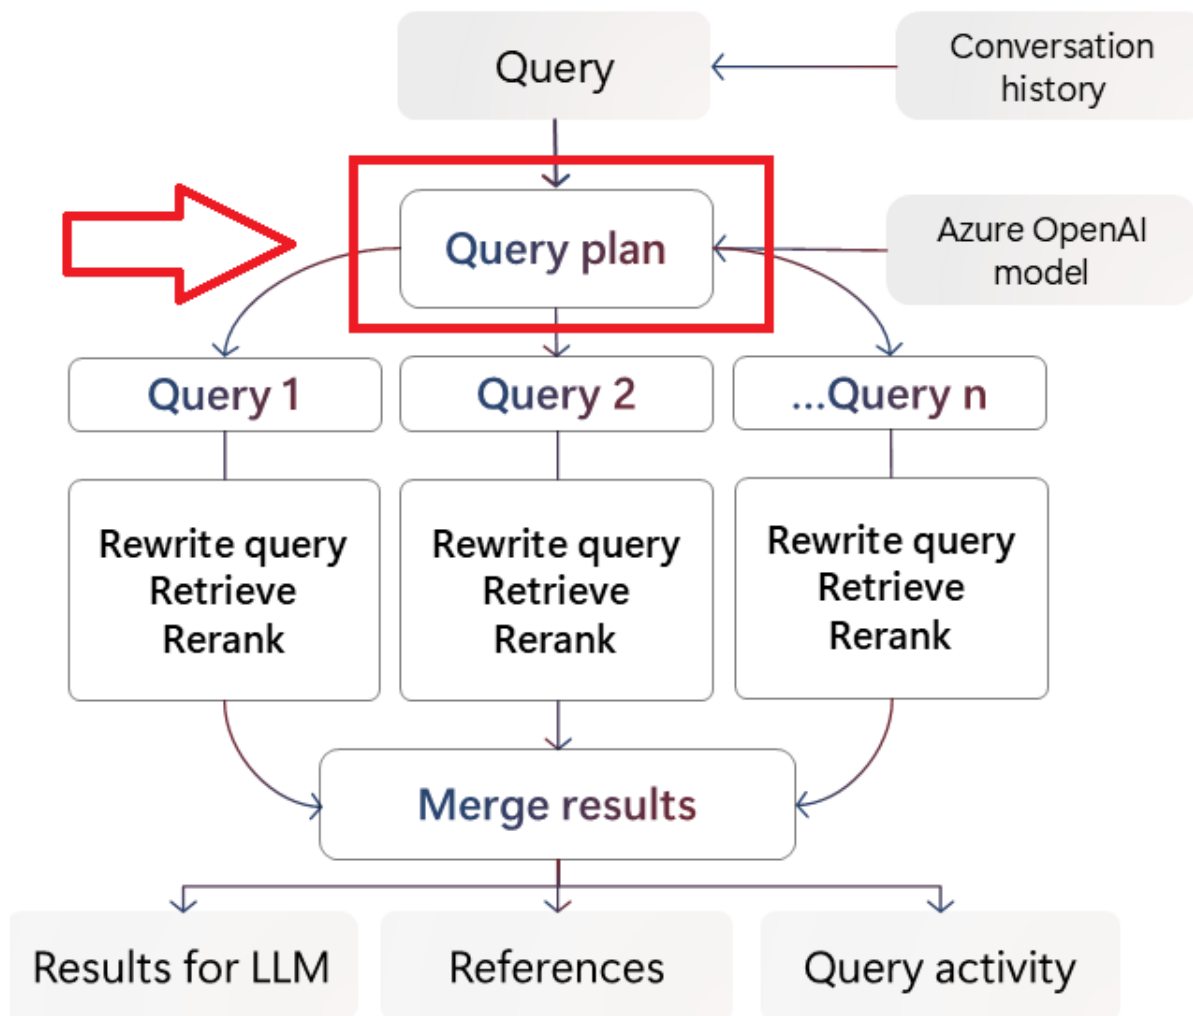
Query

Conversation history

Query plan

Azure OpenAI model

Query 1

Query 2

...Query n

Rewrite query
Retrieve
Rerank

Rewrite query
Retrieve
Rerank

Rewrite query
Retrieve
Rerank

Merge results

Results for LLM

References

Query activity